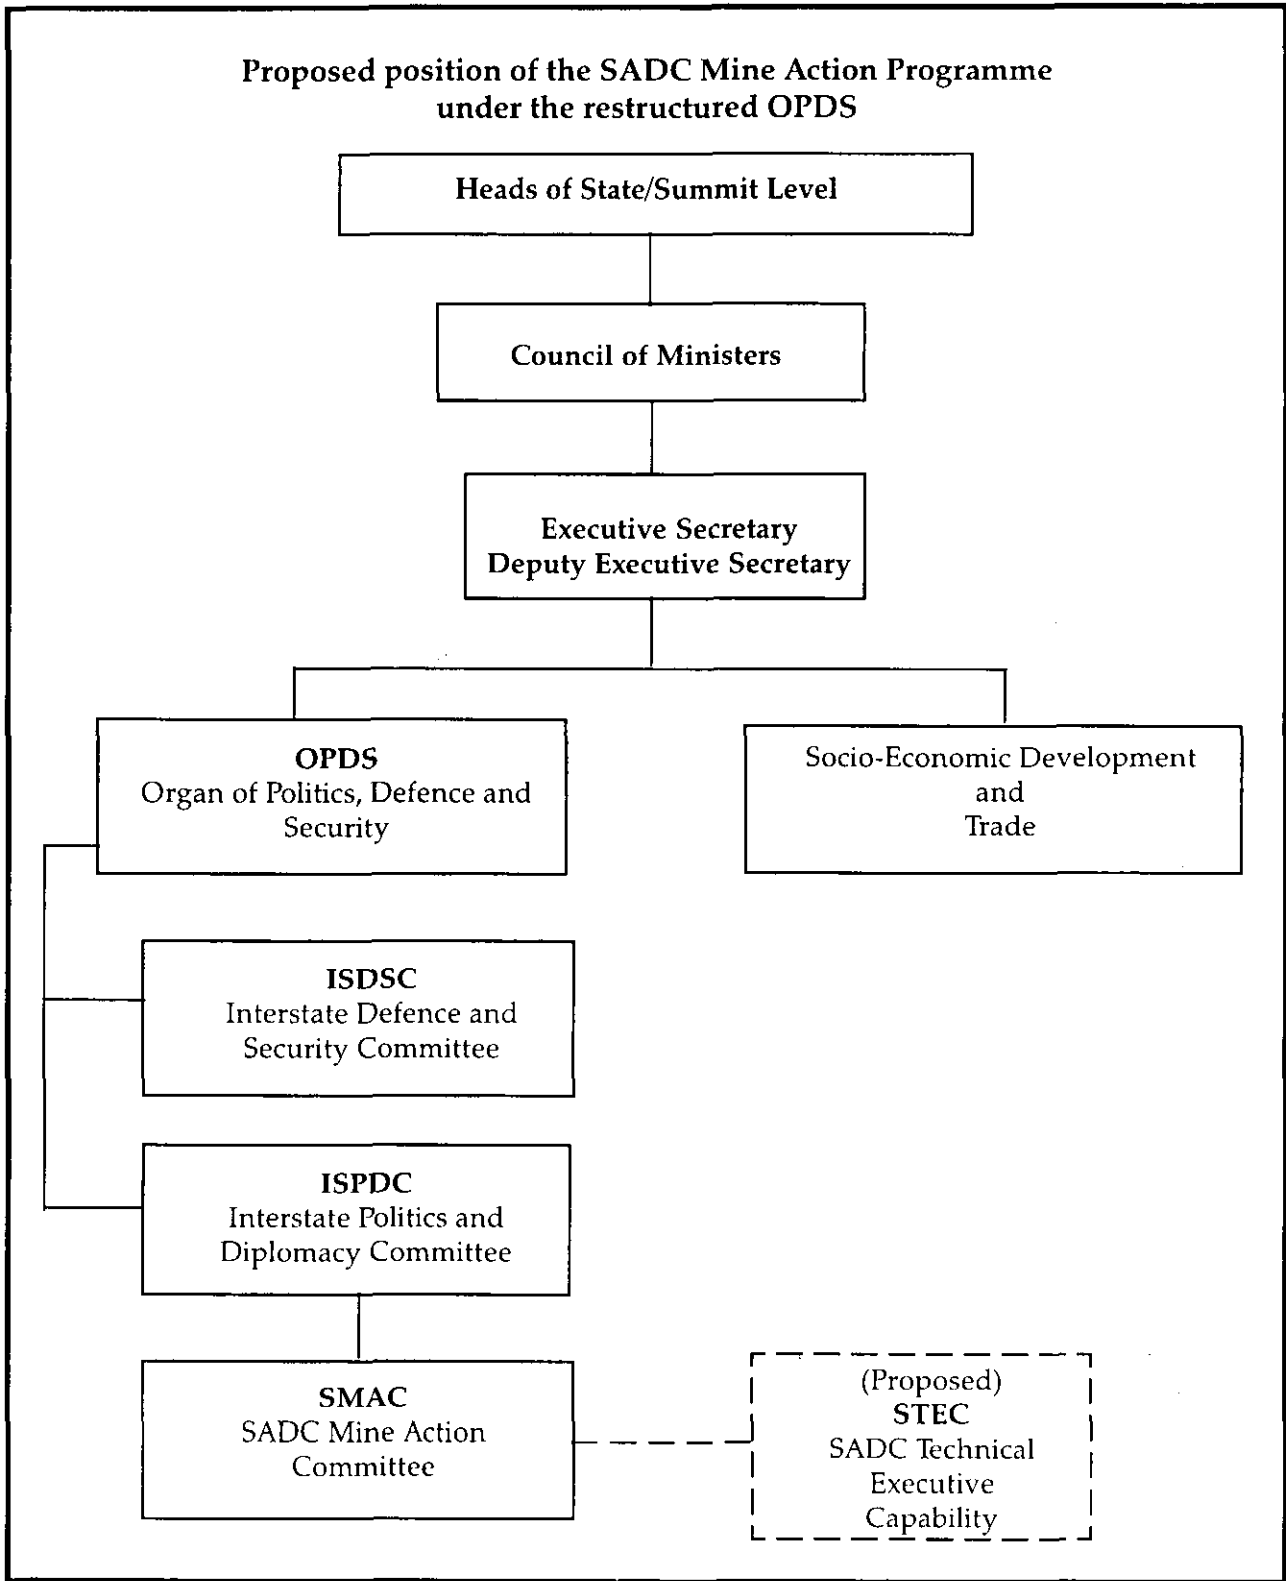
Proposed position of the SADC Mine Action Programme under the restructured OPDS

Heads of State/Summit Level

Council of Ministers

Executive Secretary
Deputy Executive Secretary

OPDS
Organ of Politics, Defence and Security

Socio-Economic Development and Trade

ISDSC
Interstate Defence and Security Committee

ISPDC
Interstate Politics and Diplomacy Committee

SMAC
SADC Mine Action Committee

(Proposed)
STEC
SADC Technical Executive Capability